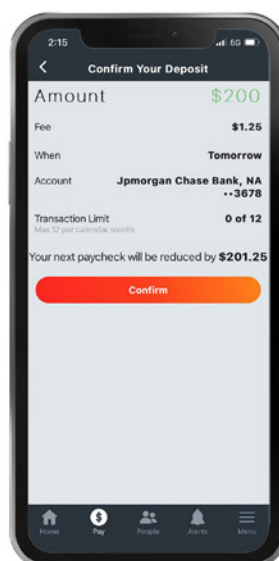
2:15

5G

Confirm Your Deposit

Amount $200

Fee $1.25

When Tomorrow

Account Jpmorgan Chase Bank, NA ••3678

Transaction Limit
Max 12 per calendar month
0 of 12

Your next paycheck will be reduced by $201.25

Confirm

Home Pay People Alerts Menu